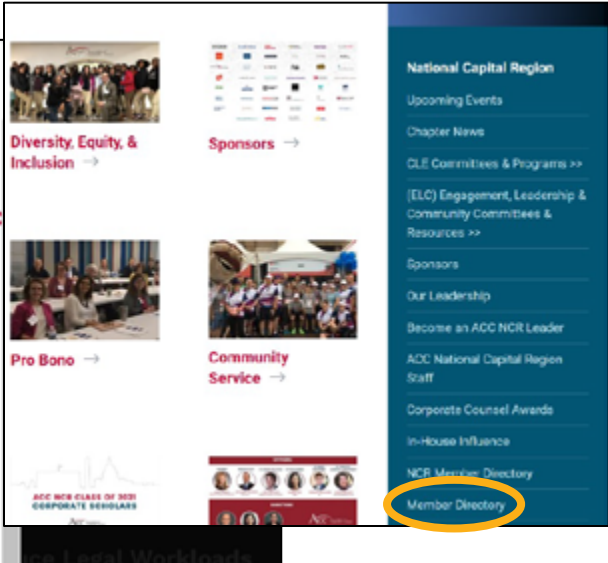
Diversity, Equity, & Inclusion →

Sponsors →

Pro Bono →

Community Service →

ACC NCR CLASS OF 2021 CORPORATE SCHOLARS

National Capital Region

Upcoming Events

Chapter News

CLE Committees & Programs >>

(ELC) Engagement, Leadership & Community Committees & Resources >>

Sponsors

Our Leadership

Become an ACC NCR Leader

ACC National Capital Region Staff

Corporate Counsel Awards

In-House Influence

NCR Member Directory

Member Directory

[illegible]ce Legal Workloads